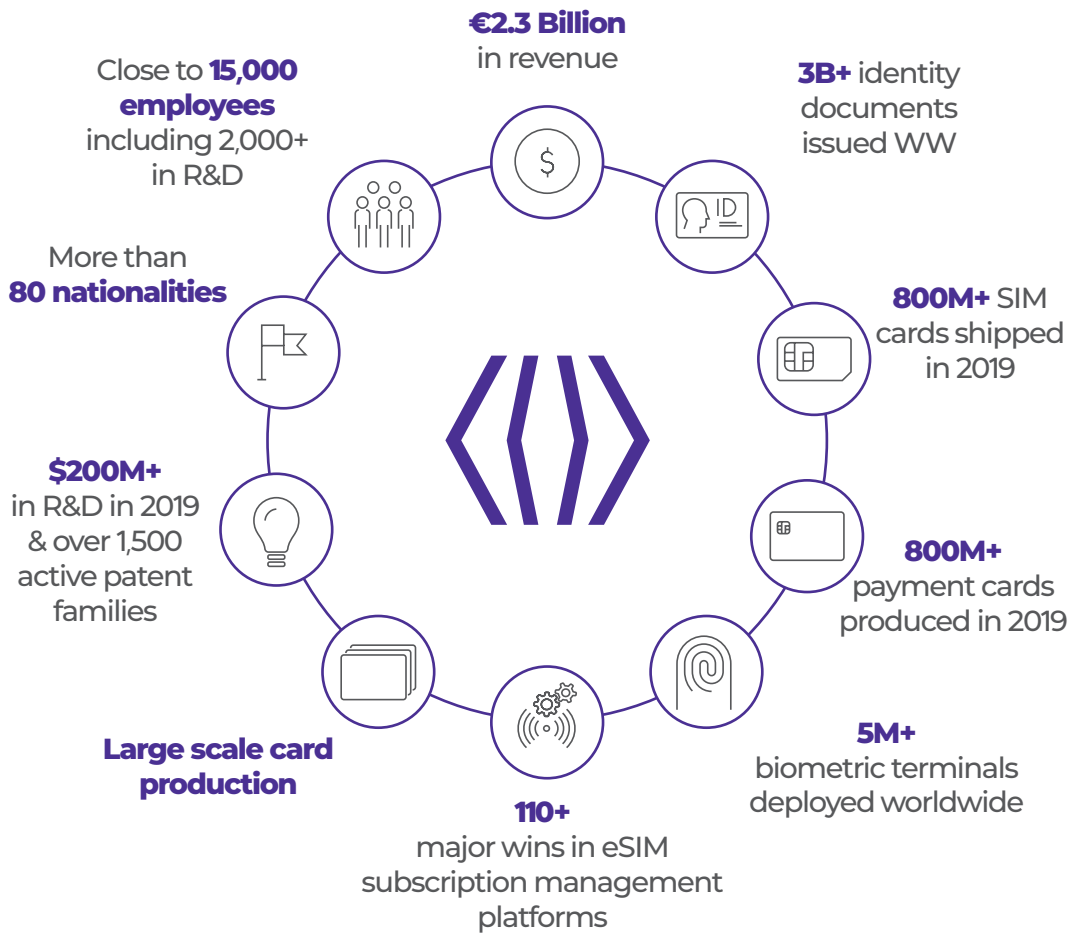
€2.3 Billion
in revenue

3B+ identity documents issued WW

800M+ SIM cards shipped in 2019

800M+
payment cards produced in 2019

5M+
biometric terminals deployed worldwide

110+
major wins in eSIM subscription management platforms

Large scale card production

$200M+
in R&D in 2019 & over 1,500 active patent families

More than
80 nationalities

Close to 15,000 employees
including 2,000+ in R&D

$

ID